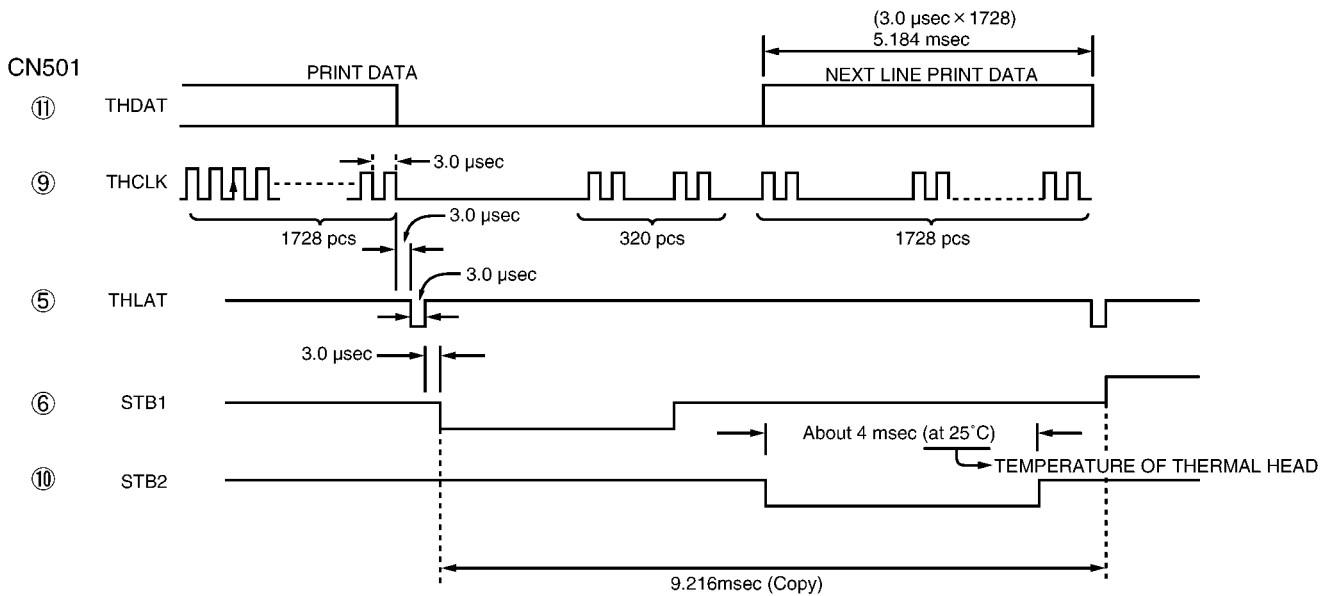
(3.0 µsec × 1728)
5.184 msec

CN501

PRINT DATA

NEXT LINE PRINT DATA

⑪ THDAT

3.0 µsec

⑨ THCLK

3.0 µsec

1728 pcs

320 pcs

1728 pcs

3.0 µsec

⑤ THLAT

3.0 µsec

⑥ STB1

About 4 msec (at 25˚C)

TEMPERATURE OF THERMAL HEAD

⑩ STB2

9.216msec (Copy)